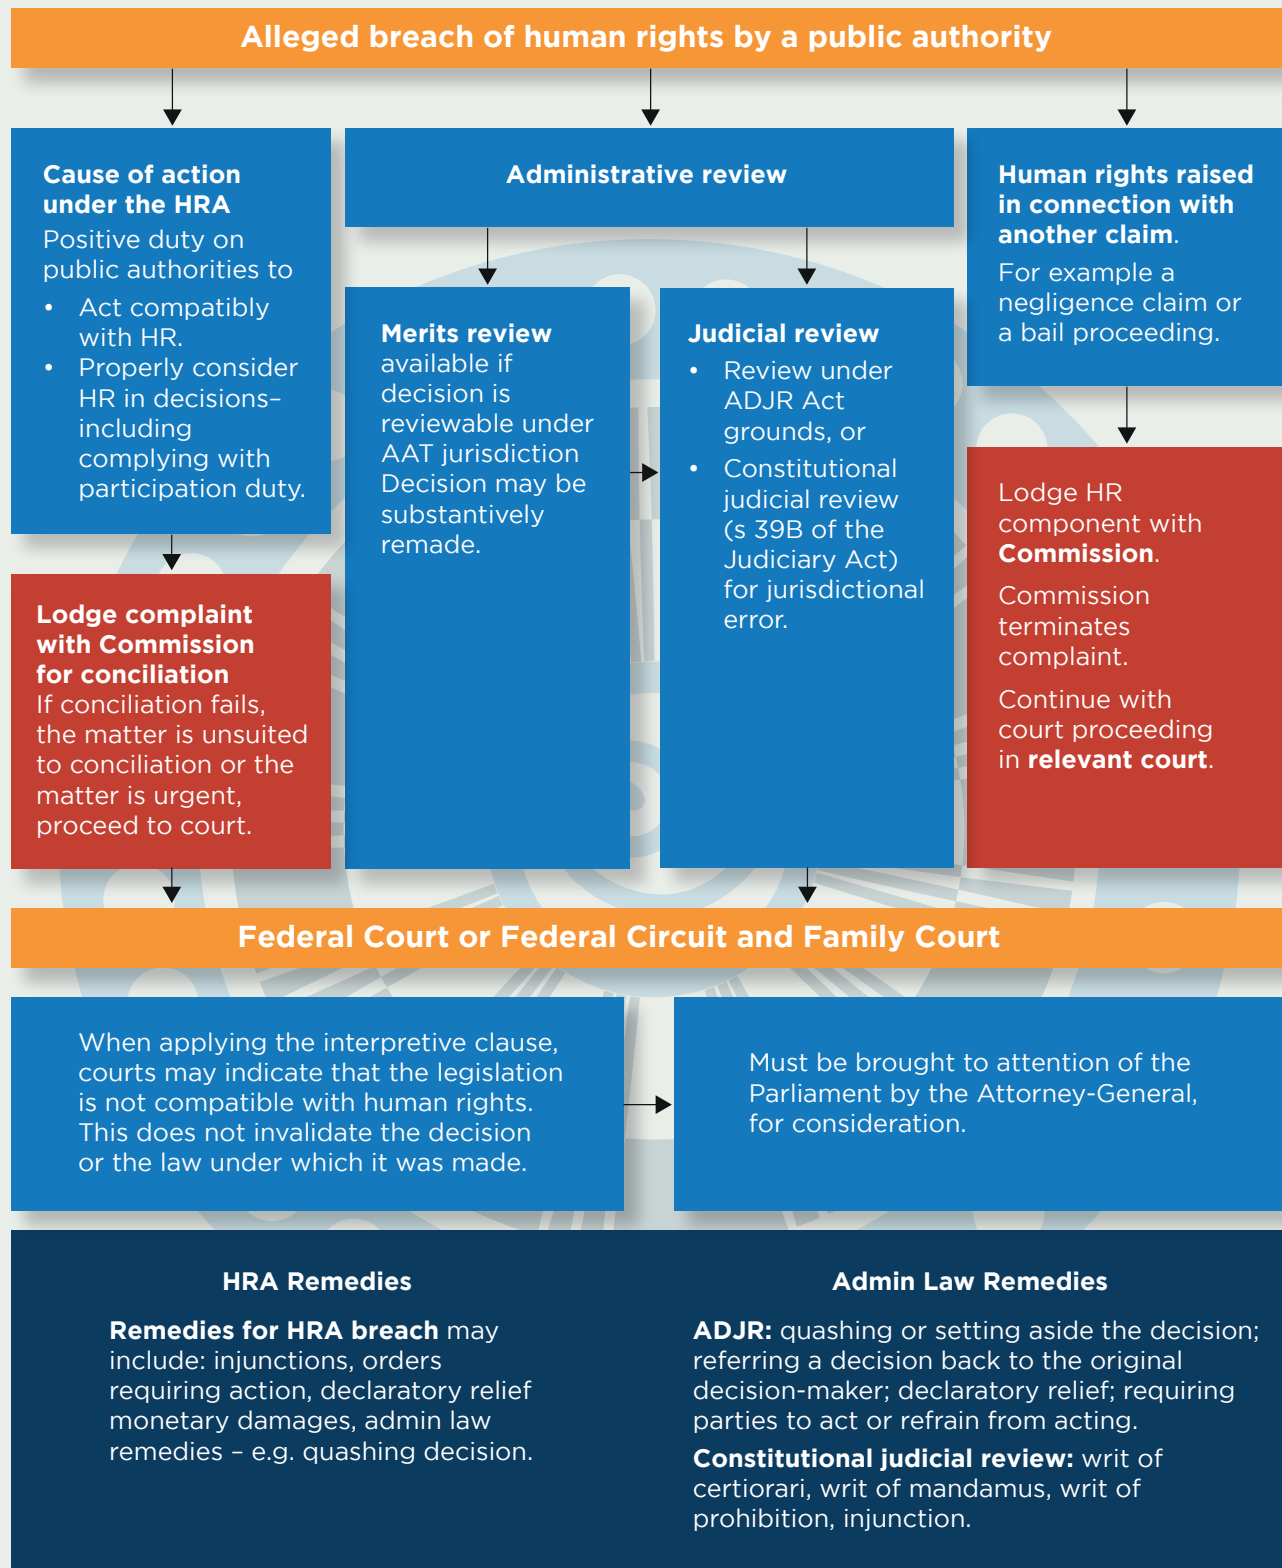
Alleged breach of human rights by a public authority

Cause of action under the HRA
Positive duty on public authorities to
- Act compatibly with HR.
- Properly consider HR in decisions– including complying with participation duty.

Lodge complaint with Commission for conciliation
If conciliation fails, the matter is unsuited to conciliation or the matter is urgent, proceed to court.

Administrative review

Merits review available if decision is reviewable under AAT jurisdiction Decision may be substantively remade.

Judicial review
- Review under ADJR Act grounds, or
- Constitutional judicial review (s 39B of the Judiciary Act) for jurisdictional error.

Human rights raised in connection with another claim.
For example a negligence claim or a bail proceeding.

Lodge HR component with Commission.

Commission terminates complaint.

Continue with court proceeding in relevant court.

Federal Court or Federal Circuit and Family Court

When applying the interpretive clause, courts may indicate that the legislation is not compatible with human rights. This does not invalidate the decision or the law under which it was made.

Must be brought to attention of the Parliament by the Attorney-General, for consideration.

HRA Remedies

Remedies for HRA breach may include: injunctions, orders requiring action, declaratory relief monetary damages, admin law remedies – e.g. quashing decision.

Admin Law Remedies

ADJR: quashing or setting aside the decision; referring a decision back to the original decision-maker; declaratory relief; requiring parties to act or refrain from acting.

Constitutional judicial review: writ of certiorari, writ of mandamus, writ of prohibition, injunction.